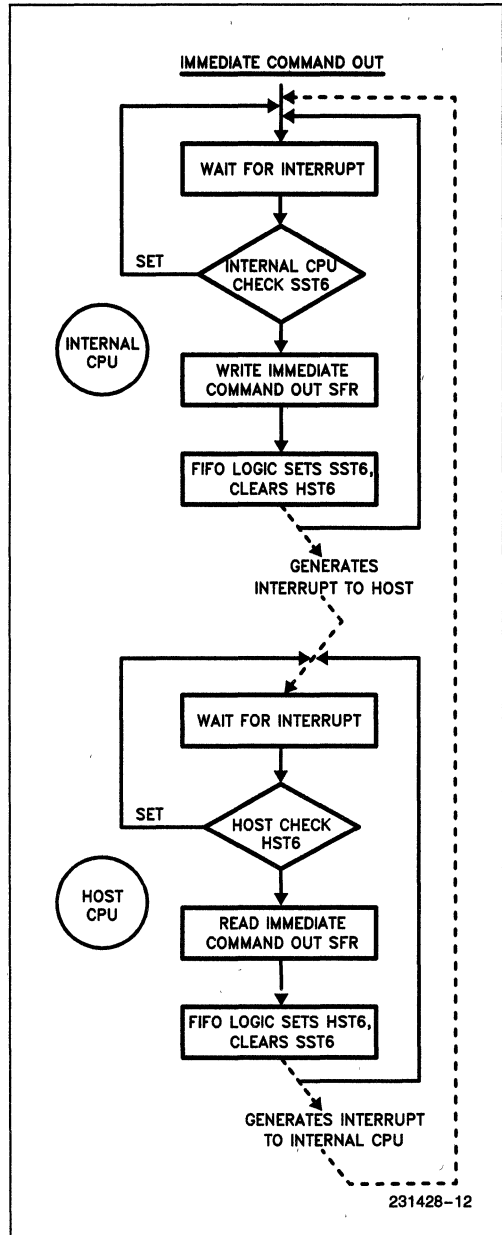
IMMEDIATE COMMAND OUT

WAIT FOR INTERRUPT

SET

INTERNAL CPU CHECK SST6

INTERNAL CPU

WRITE IMMEDIATE COMMAND OUT SFR

FIFO LOGIC SETS SST6, CLEARS HST6

GENERATES INTERRUPT TO HOST

WAIT FOR INTERRUPT

SET

HOST CHECK HST6

HOST CPU

READ IMMEDIATE COMMAND OUT SFR

FIFO LOGIC SETS HST6, CLEARS SST6

GENERATES INTERRUPT TO INTERNAL CPU

231428–12